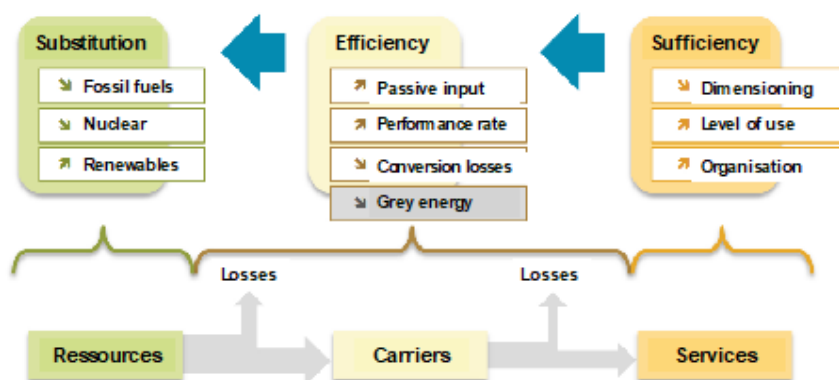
Substitution
↘ Fossil fuels
↘ Nuclear
↗ Renewables

Efficiency
↗ Passive input
↗ Performance rate
↘ Conversion losses
↘ Grey energy

Sufficiency
↘ Dimensioning
↗ Level of use
↗ Organisation

Losses
Losses

Ressources
Carriers
Services